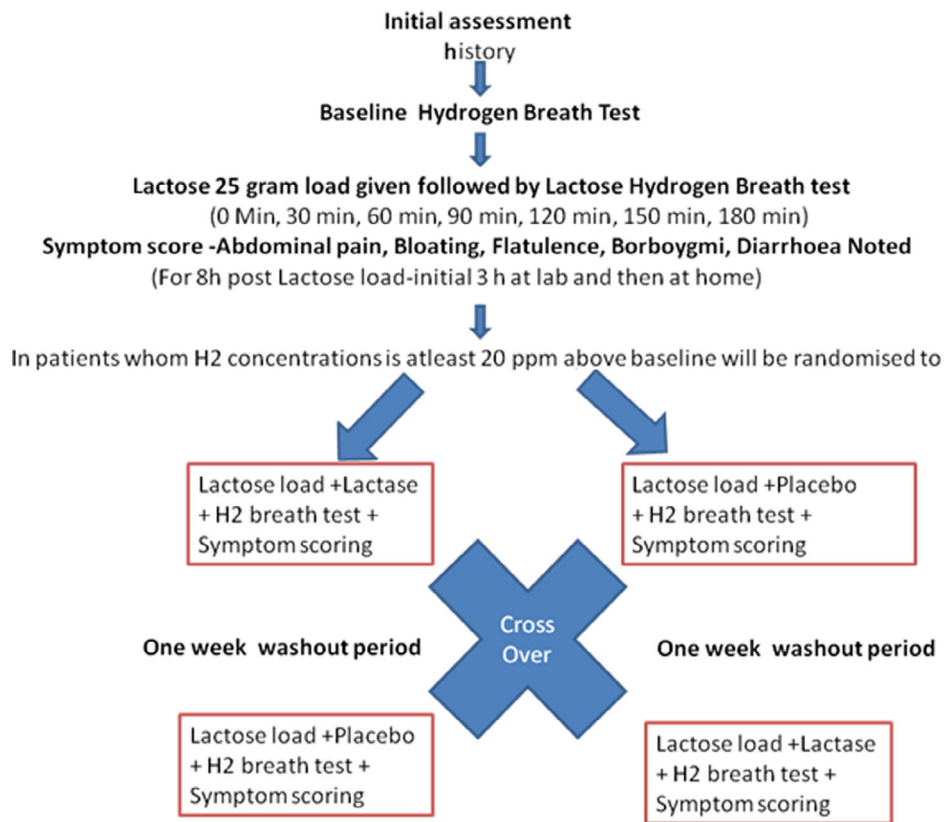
Initial assessment
history

Baseline Hydrogen Breath Test

Lactose 25 gram load given followed by Lactose Hydrogen Breath test
(0 Min, 30 min, 60 min, 90 min, 120 min, 150 min, 180 min)
Symptom score -Abdominal pain, Bloating, Flatulence, Borboygmi, Diarrhoea Noted
(For 8h post Lactose load-initial 3 h at lab and then at home)

In patients whom H2 concentrations is atleast 20 ppm above baseline will be randomised to

Lactose load +Lactase + H2 breath test + Symptom scoring

Lactose load +Placebo + H2 breath test + Symptom scoring

One week washout period

Cross Over

One week washout period

Lactose load +Placebo + H2 breath test + Symptom scoring

Lactose load +Lactase + H2 breath test + Symptom scoring